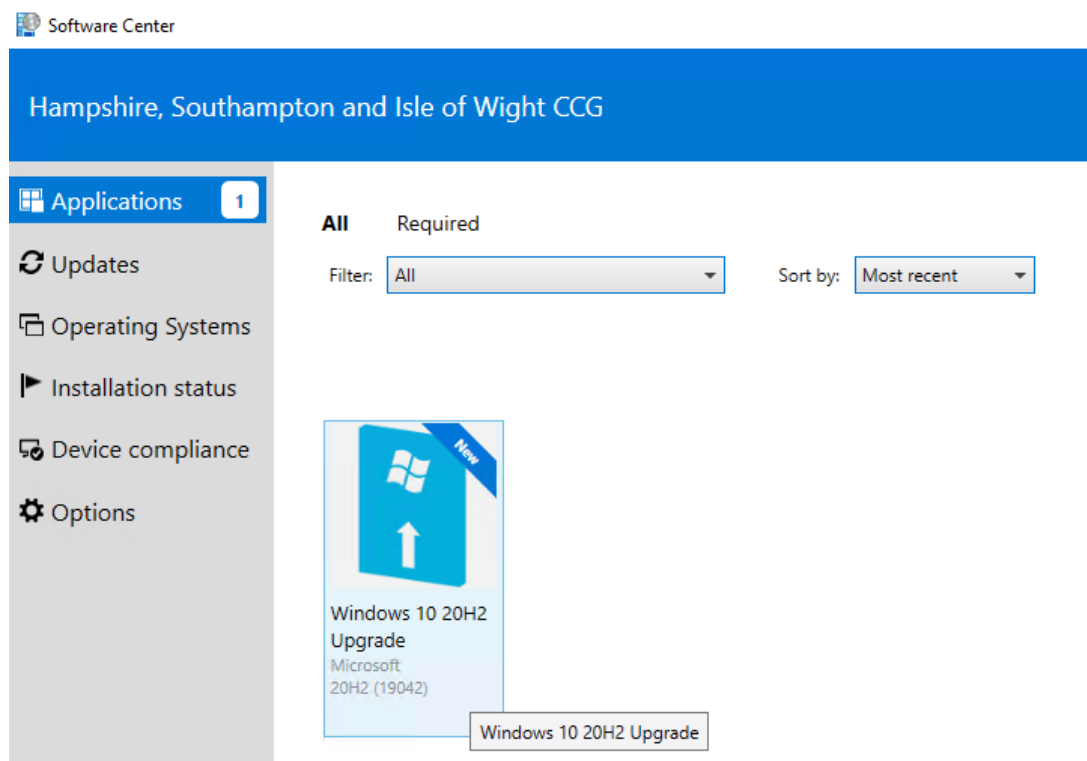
Software Center

Hampshire, Southampton and Isle of Wight CCG

Applications 1

Updates

Operating Systems

Installation status

Device compliance

Options

All Required

Filter: All

Sort by: Most recent

New

Windows 10 20H2 Upgrade
Microsoft
20H2 (19042)

Windows 10 20H2 Upgrade